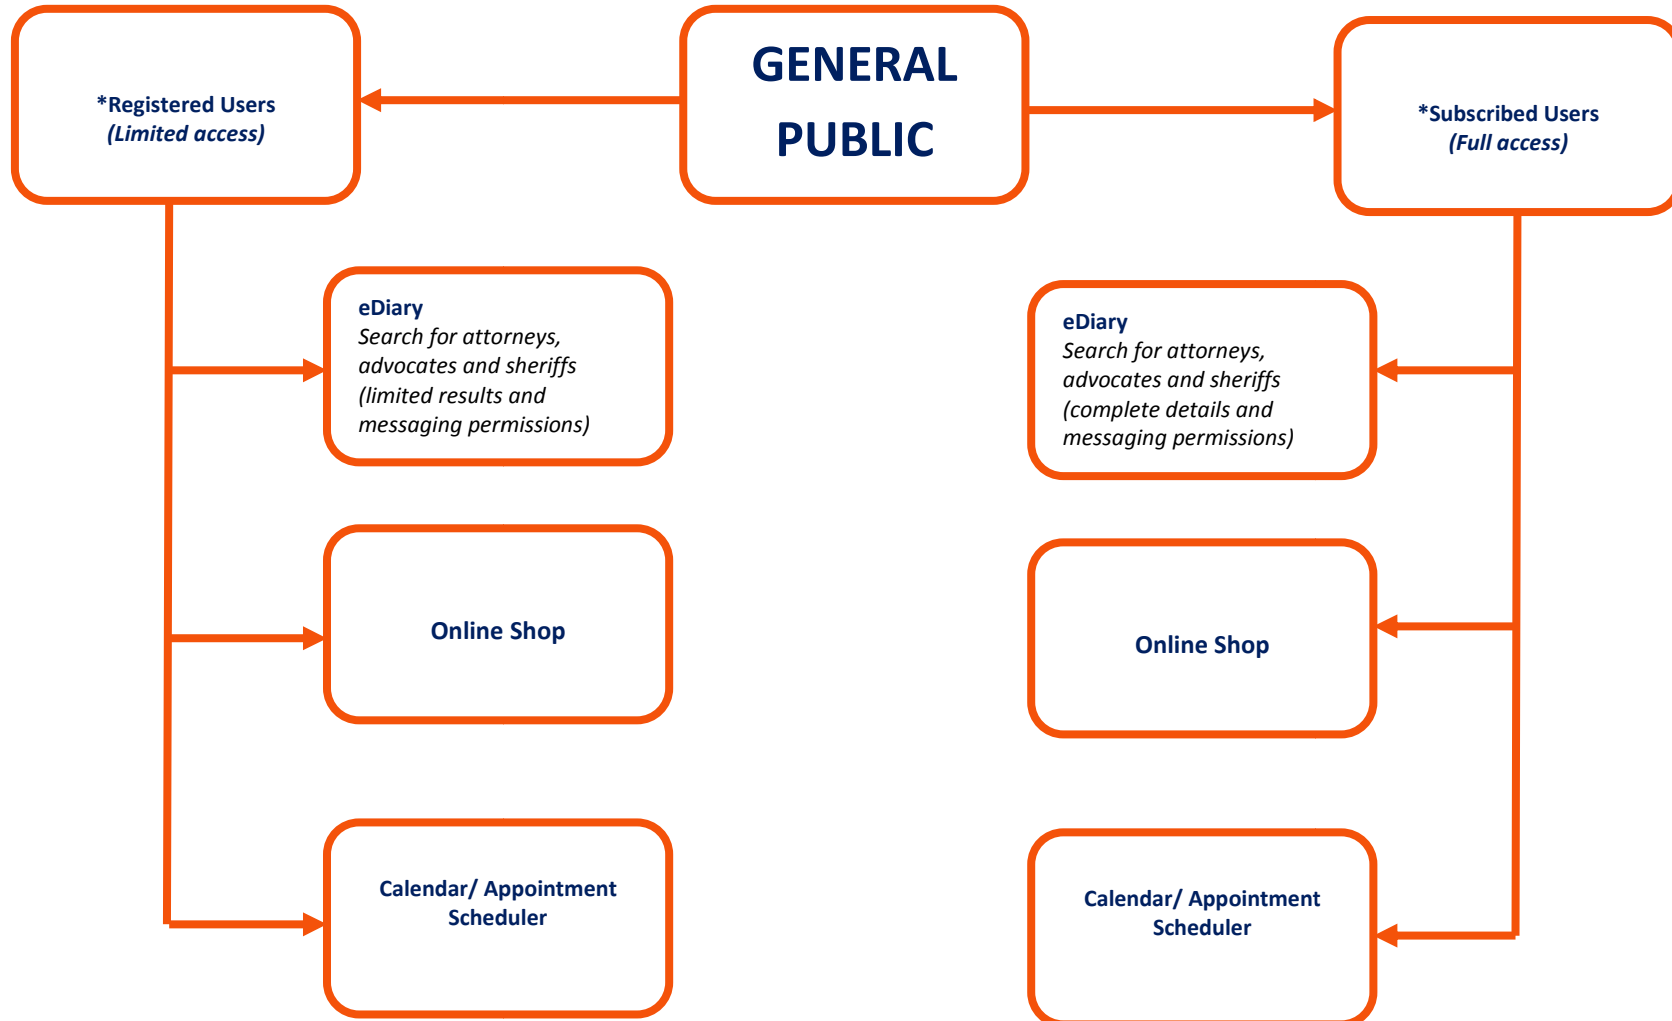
GENERAL PUBLIC

*Registered Users
(Limited access)

*Subscribed Users
(Full access)

eDiary
Search for attorneys, advocates and sheriffs (limited results and messaging permissions)

Online Shop

Calendar/ Appointment Scheduler

eDiary
Search for attorneys, advocates and sheriffs (complete details and messaging permissions)

Online Shop

Calendar/ Appointment Scheduler